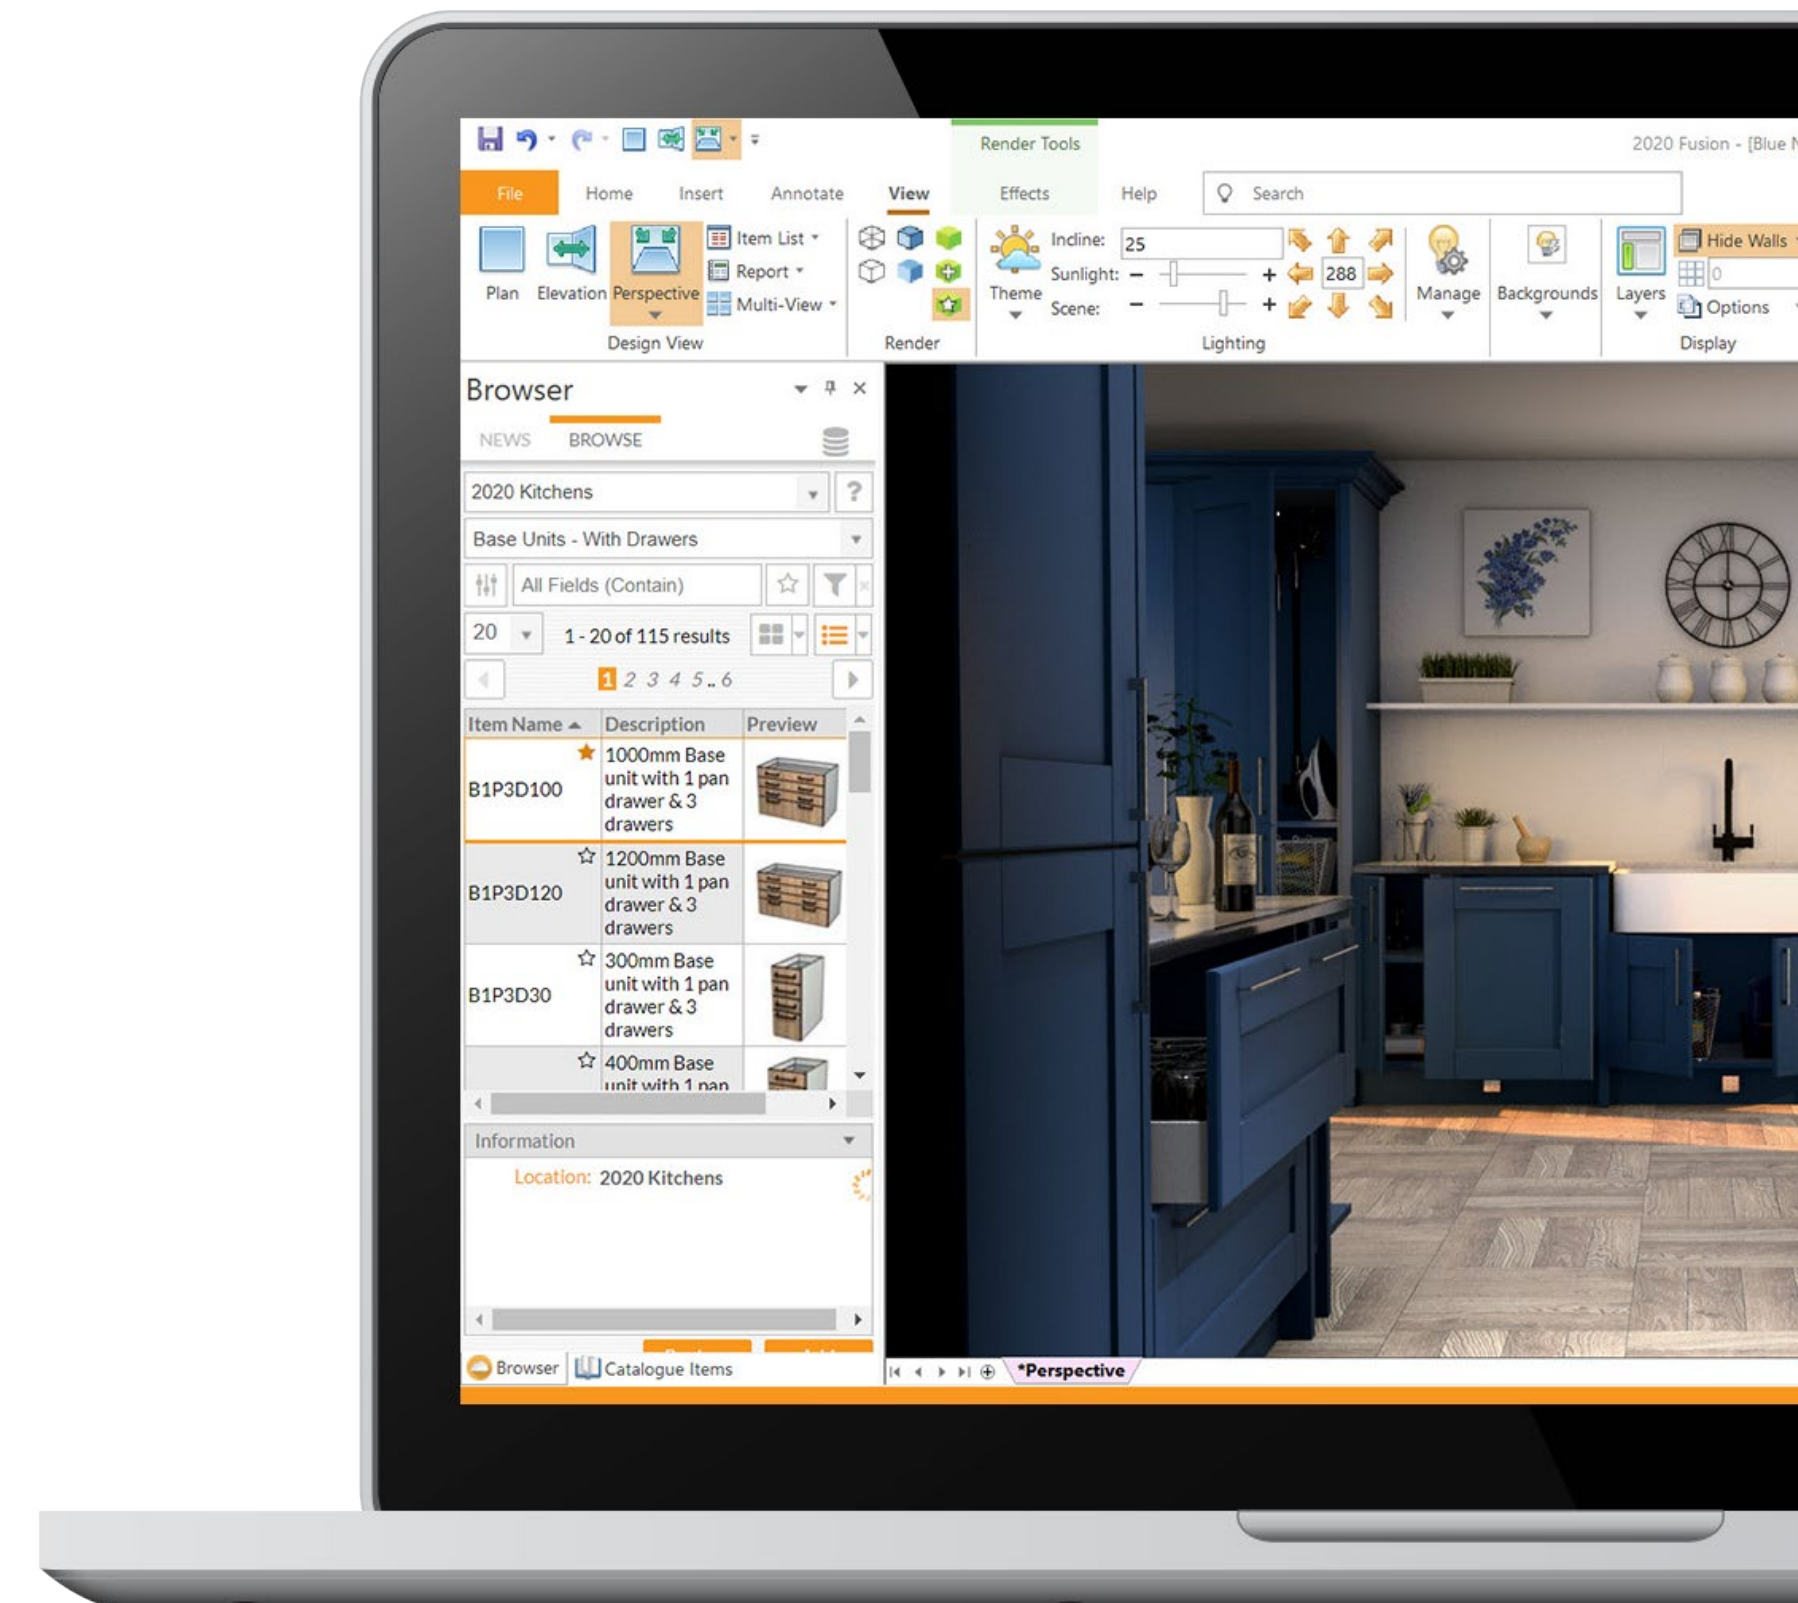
Render Tools

2020 Fusion - [Blue

File Home Insert Annotate View Effects Help Search

Plan Elevation Perspective Item List Report Multi-View

Design View

Render

Theme Incline: 25 Sunlight: 288 Scene:

Lighting

Manage Backgrounds Layers Hide Walls 0 Options

Display

Browser

NEWS BROWSE

2020 Kitchens ?

Base Units - With Drawers

All Fields (Contain)

20 1 - 20 of 115 results

1 2 3 4 5 .. 6

| Item Name | Description | Preview |
|---|---|---|
| B1P3D100 | 1000mm Base unit with 1 pan drawer & 3 drawers | |
| B1P3D120 | 1200mm Base unit with 1 pan drawer & 3 drawers | |
| B1P3D30 | 300mm Base unit with 1 pan drawer & 3 drawers | |
| | 400mm Base unit with 1 pan | |

Information

Location: 2020 Kitchens

Browser Catalogue Items

*Perspective